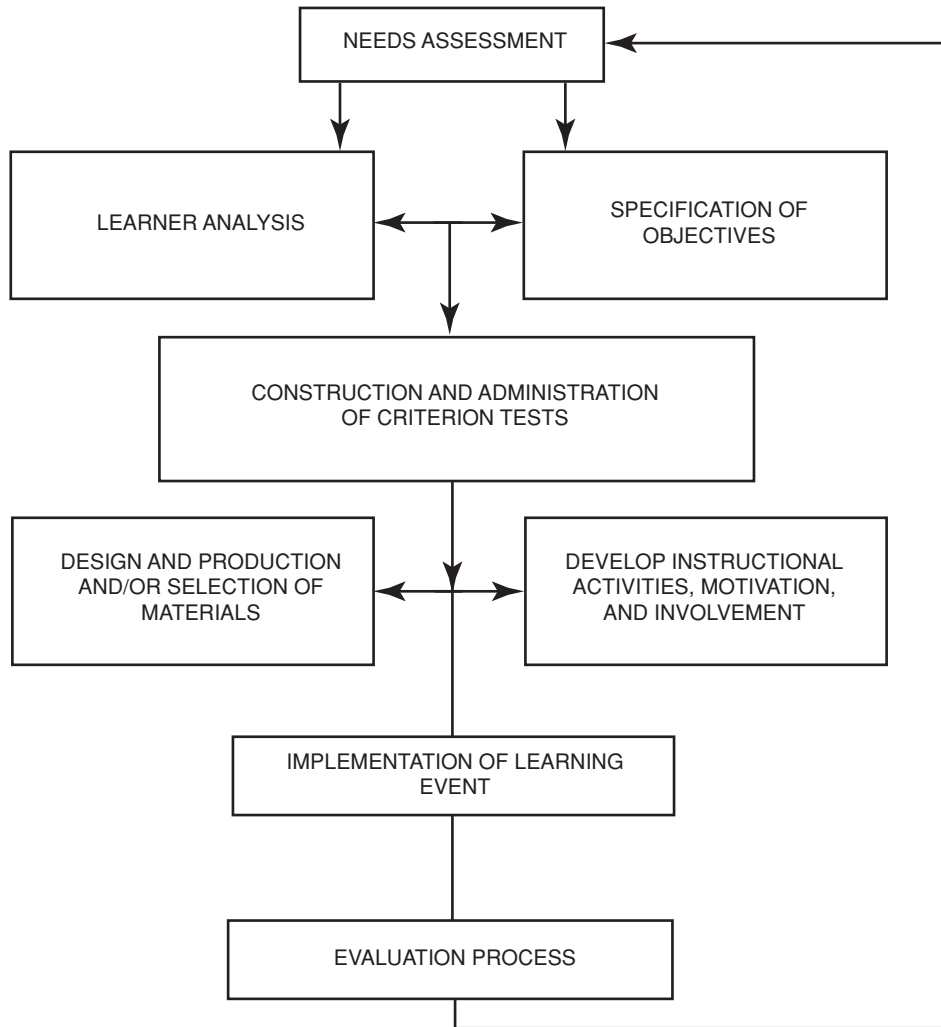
NEEDS ASSESSMENT

LEARNER ANALYSIS

SPECIFICATION OF OBJECTIVES

CONSTRUCTION AND ADMINISTRATION OF CRITERION TESTS

DESIGN AND PRODUCTION AND/OR SELECTION OF MATERIALS

DEVELOP INSTRUCTIONAL ACTIVITIES, MOTIVATION, AND INVOLVEMENT

IMPLEMENTATION OF LEARNING EVENT

EVALUATION PROCESS